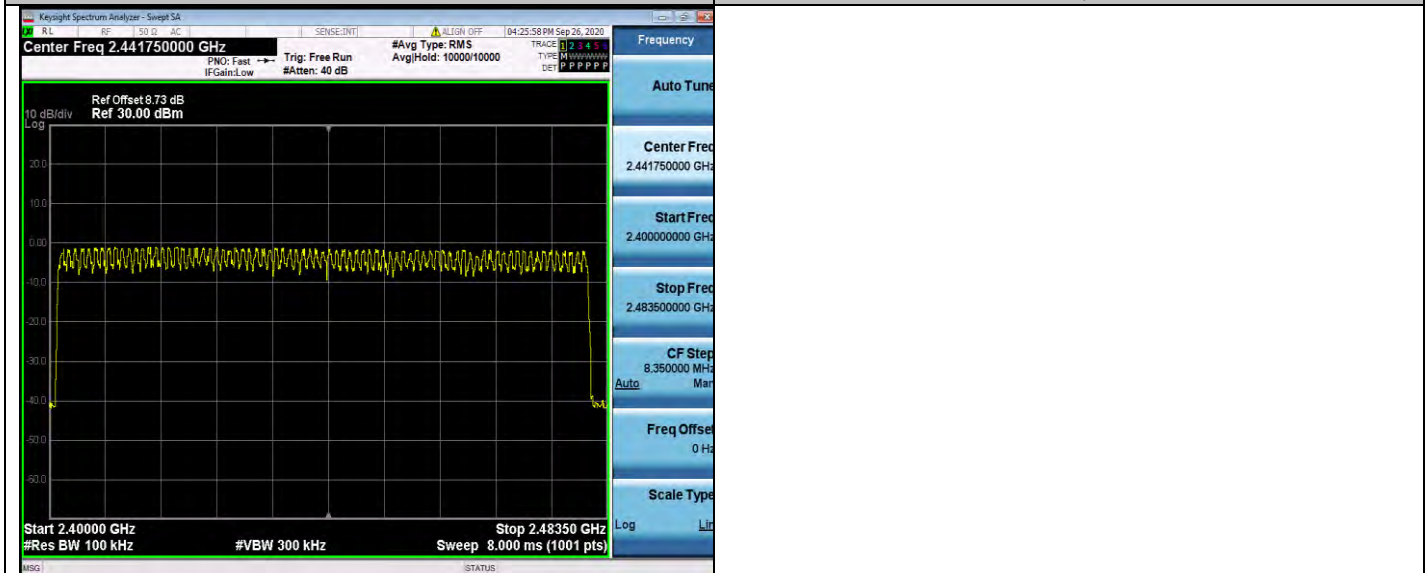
Keysight Spectrum Analyzer - Swept SA
RL RF 50 Ω AC SENSE:INT ALIGN OFF 04:25:58 PM Sep 26, 2020
Center Freq 2.441750000 GHz
PNO: Fast IFGain:Low
Trig: Free Run
#Atten: 40 dB
#Avg Type: RMS
Avg|Hold: 10000/10000
TRACE 1 2 3 4 5 6
TYPE M WWWWW
DET P P P P P P
Frequency

10 dB/div Log
Ref Offset 8.73 dB
Ref 30.00 dBm
20.0
10.0
0.00
-10.0
-20.0
-30.0
-40.0
-50.0
-60.0

Start 2.40000 GHz
#Res BW 100 kHz
#VBW 300 kHz
Stop 2.48350 GHz
Sweep 8.000 ms (1001 pts)

Auto Tune
Center Freq
2.441750000 GHz
Start Freq
2.400000000 GHz
Stop Freq
2.483500000 GHz
CF Step
8.350000 MHz
Auto Man
Freq Offset
0 Hz
Scale Type
Log Lin

MSG
STATUS